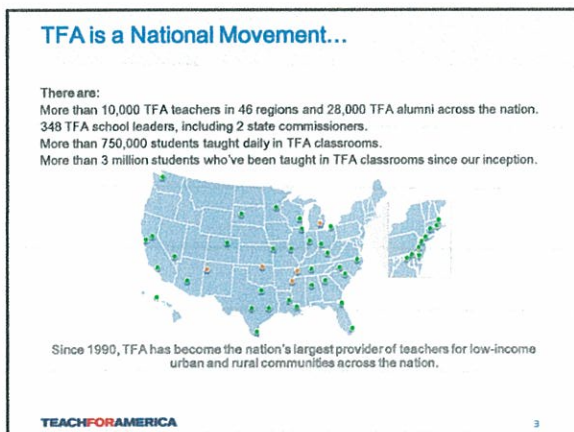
TFA is a National Movement…

There are:
More than 10,000 TFA teachers in 46 regions and 28,000 TFA alumni across the nation.
348 TFA school leaders, including 2 state commissioners.
More than 750,000 students taught daily in TFA classrooms.
More than 3 million students who've been taught in TFA classrooms since our inception.

Since 1990, TFA has become the nation's largest provider of teachers for low-income urban and rural communities across the nation.

TEACHFORAMERICA

3